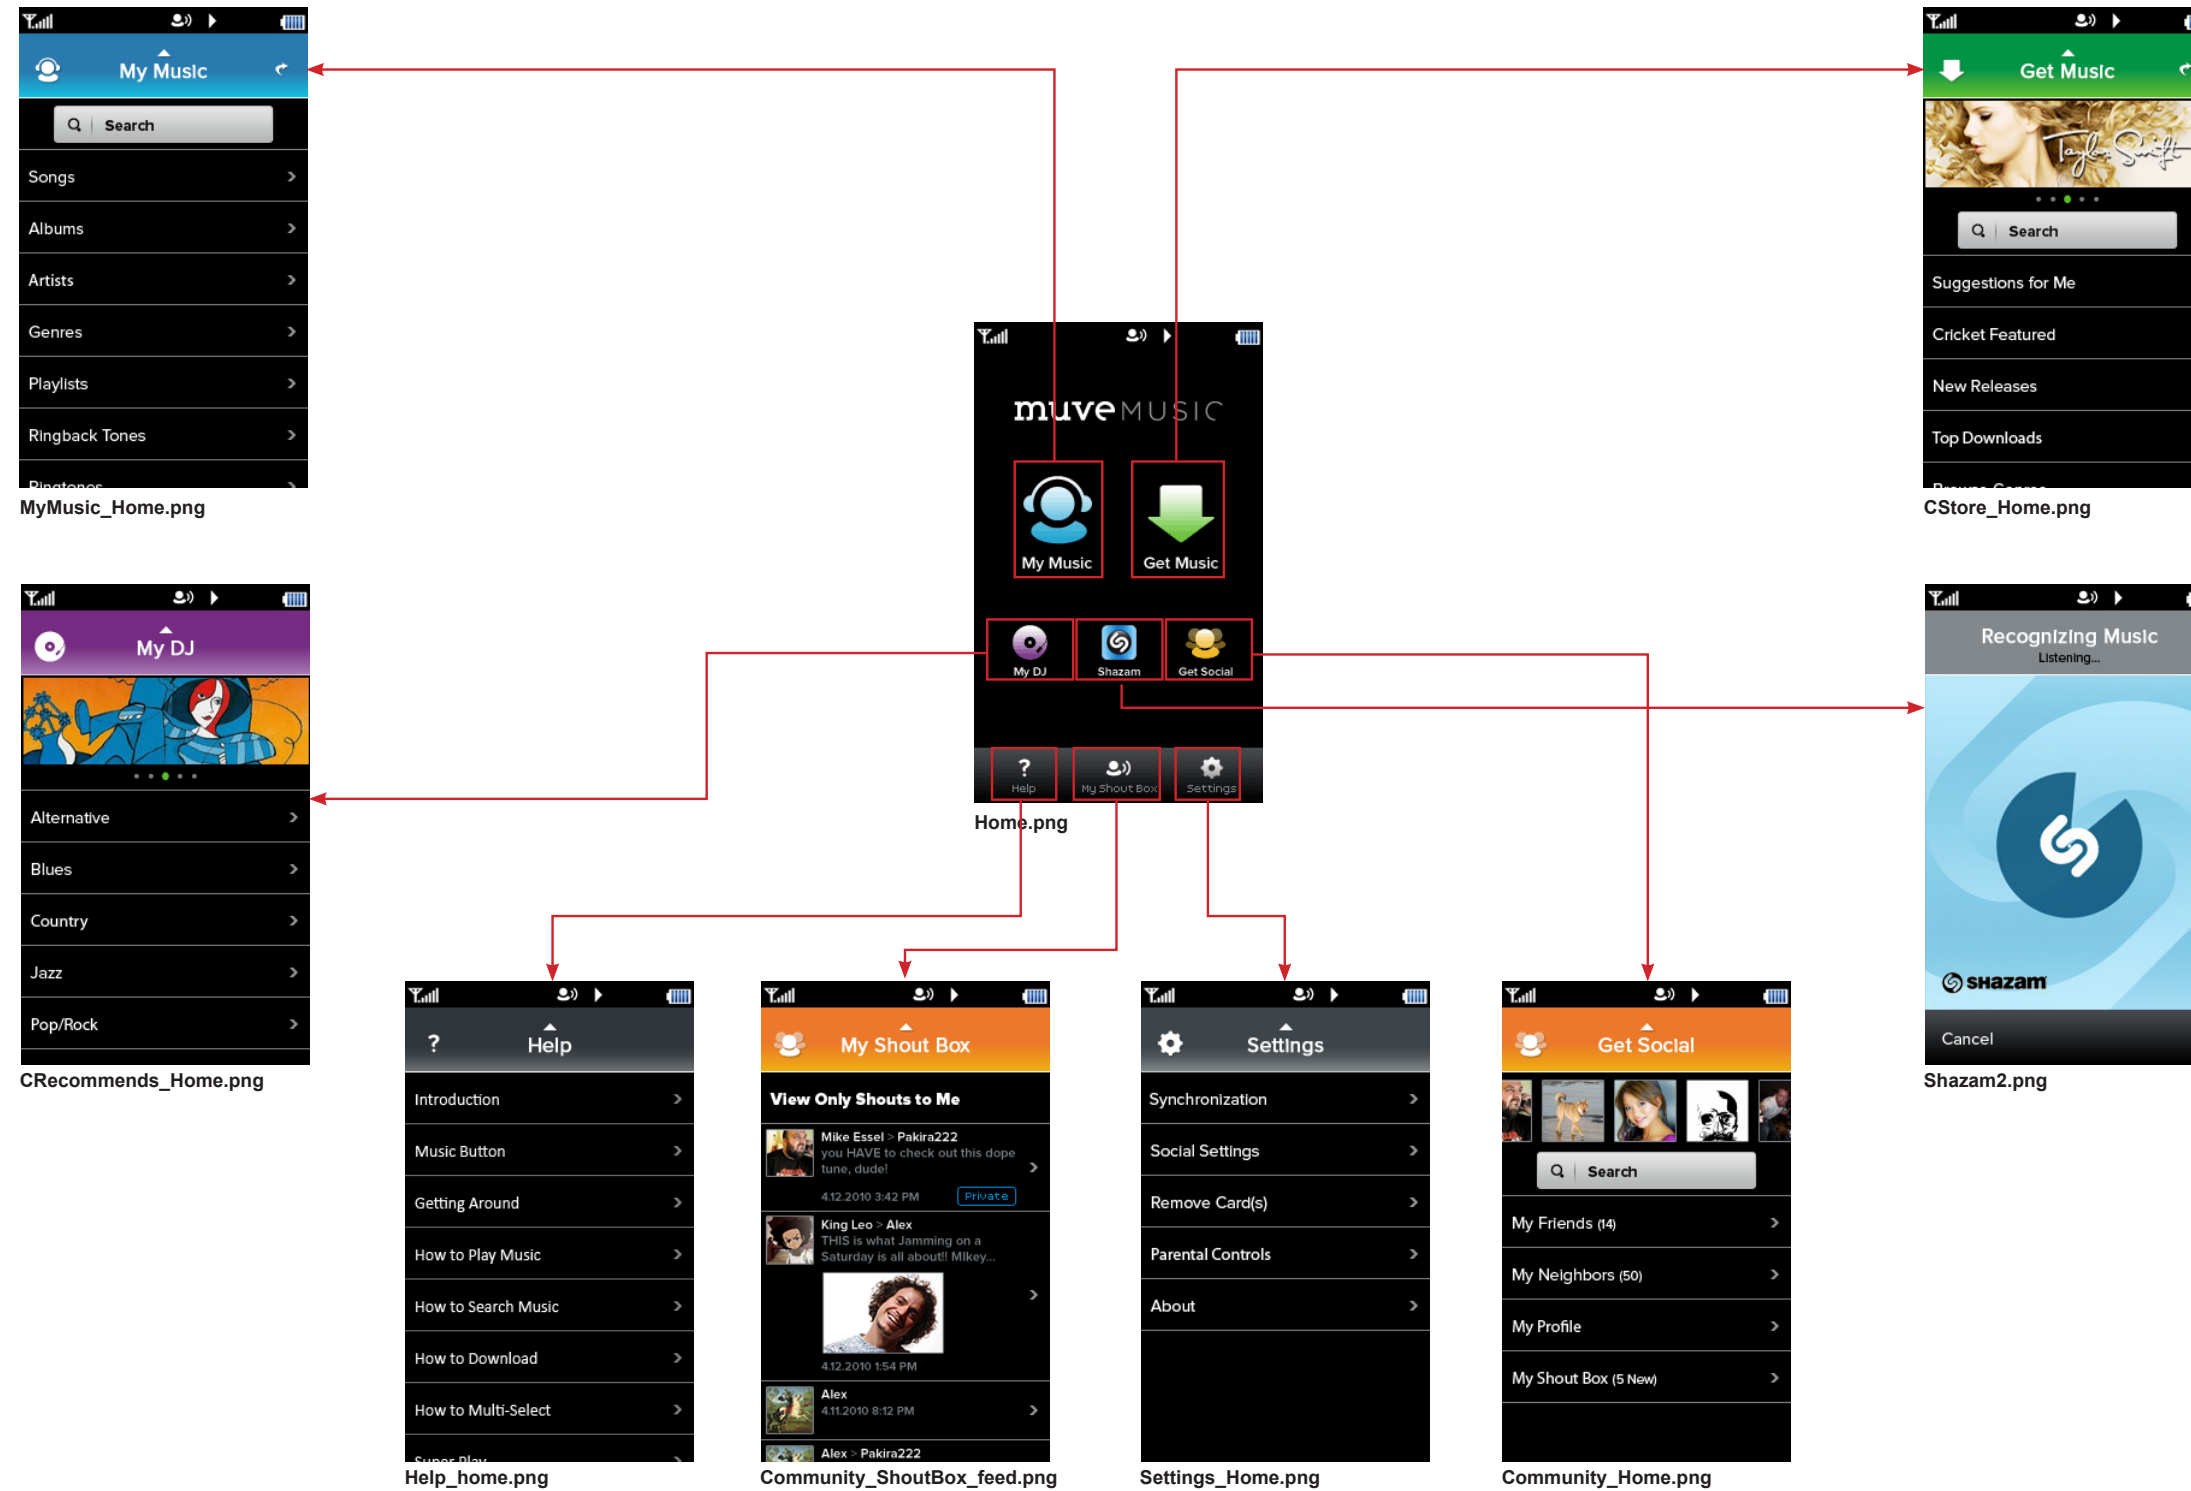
My Music

Search

Songs

Albums

Artists

Genres

Playlists

Ringback Tones

Ringtones

MyMusic_Home.png

Get Music

Search

Suggestions for Me

Cricket Featured

New Releases

Top Downloads

Browse Genres

CStore_Home.png

muve MUSIC

My Music

Get Music

My DJ

Shazam

Get Social

Help

My Shout Box

Settings

Home.png

My DJ

Alternative

Blues

Country

Jazz

Pop/Rock

CRecommends_Home.png

Recognizing Music

Listening...

shazam

Cancel

Shazam2.png

Help

Introduction

Music Button

Getting Around

How to Play Music

How to Search Music

How to Download

How to Multi-Select

Super Play

Help_home.png

My Shout Box

View Only Shouts to Me

Mike Essel > Pakira222
you HAVE to check out this dope tune, dude!
4.12.2010 3:42 PM Private

King Leo > Alex
THIS is what Jamming on a Saturday is all about!! Mikey...
4.12.2010 1:54 PM

Alex
4.11.2010 8:12 PM

Alex > Pakira222

Community_ShoutBox_feed.png

Settings

Synchronization

Social Settings

Remove Card(s)

Parental Controls

About

Settings_Home.png

Get Social

Search

My Friends (14)

My Neighbors (50)

My Profile

My Shout Box (5 New)

Community_Home.png